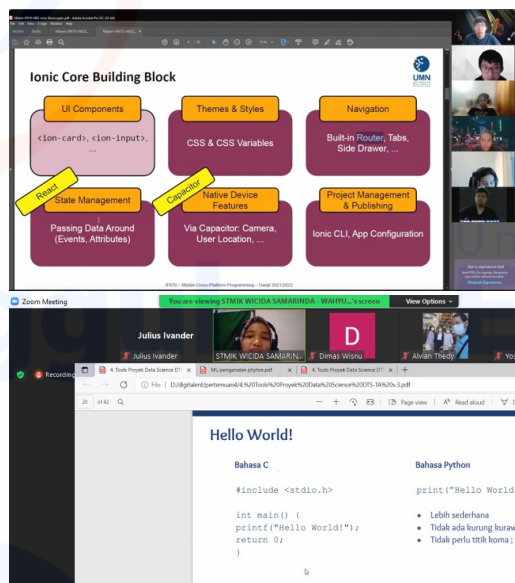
Ionic Core Building Block

UMN

UI Components

<ion-card>, <ion-input>, ...

Themes & Styles

CSS & CSS Variables

Navigation

Built-in Router, Tabs, Side Drawer, ...

React

State Management

Passing Data Around (Events, Attributes)

Capacitor

Native Device Features

Via Capacitor: Camera, User Location, ...

Project Management & Publishing

Ionic CLI, App Configuration

IF570 – Mobile Cross-Platform Programming – Ganjil 2021/2022

Zoom Meeting

You are viewing STMIK WICIDA SAMARINDA - WAHYU...'s screen

View Options

Julius Ivander

Julius Ivander

STMIK WICIDA SAMARIN...

D

Dimas Wisnu

Alvian Thedy

Recording

4. Tools Proyek Data Science D

ML-pengenalan python.pdf

4. Tools Proyek Data Science D

File | D:/digitalent/pertemuan4/4.%20Tools%20Proyek%20Data%20Science%20DTS-TA%20v.3.pdf

20 of 42

Page view

Read aloud

Hello World!

Bahasa C

#include <stdio.h>

int main() {
printf("Hello World!");
return 0;
}

Bahasa Python

print("Hello World

Lebih sederhana
Tidak ada kurung kuraw
Tidak perlu titik koma ;